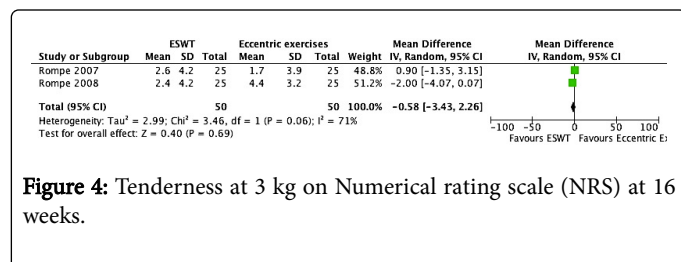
| Study or Subgroup | ESWT Mean | ESWT SD | ESWT Total | Eccentric exercises Mean | Eccentric exercises SD | Eccentric exercises Total | Weight | Mean Difference IV, Random, 95% CI |
|---|---|---|---|---|---|---|---|---|
| Rompe 2007 | 2.6 | 4.2 | 25 | 1.7 | 3.9 | 25 | 48.8% | 0.90 [−1.35, 3.15] |
| Rompe 2008 | 2.4 | 4.2 | 25 | 4.4 | 3.2 | 25 | 51.2% | −2.00 [−4.07, 0.07] |
| **Total (95% CI)** | | | **50** | | | **50** | **100.0%** | **−0.58 [−3.43, 2.26]** |

Heterogeneity: Tau² = 2.99; Chi² = 3.46, df = 1 (P = 0.06); I² = 71%
Test for overall effect: Z = 0.40 (P = 0.69)

Mean Difference
IV, Random, 95% CI
-100 -50 0 50 100
Favours ESWT Favours Eccentric E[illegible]

**Figure 4:** Tenderness at 3 kg on Numerical rating scale (NRS) at 16 weeks.